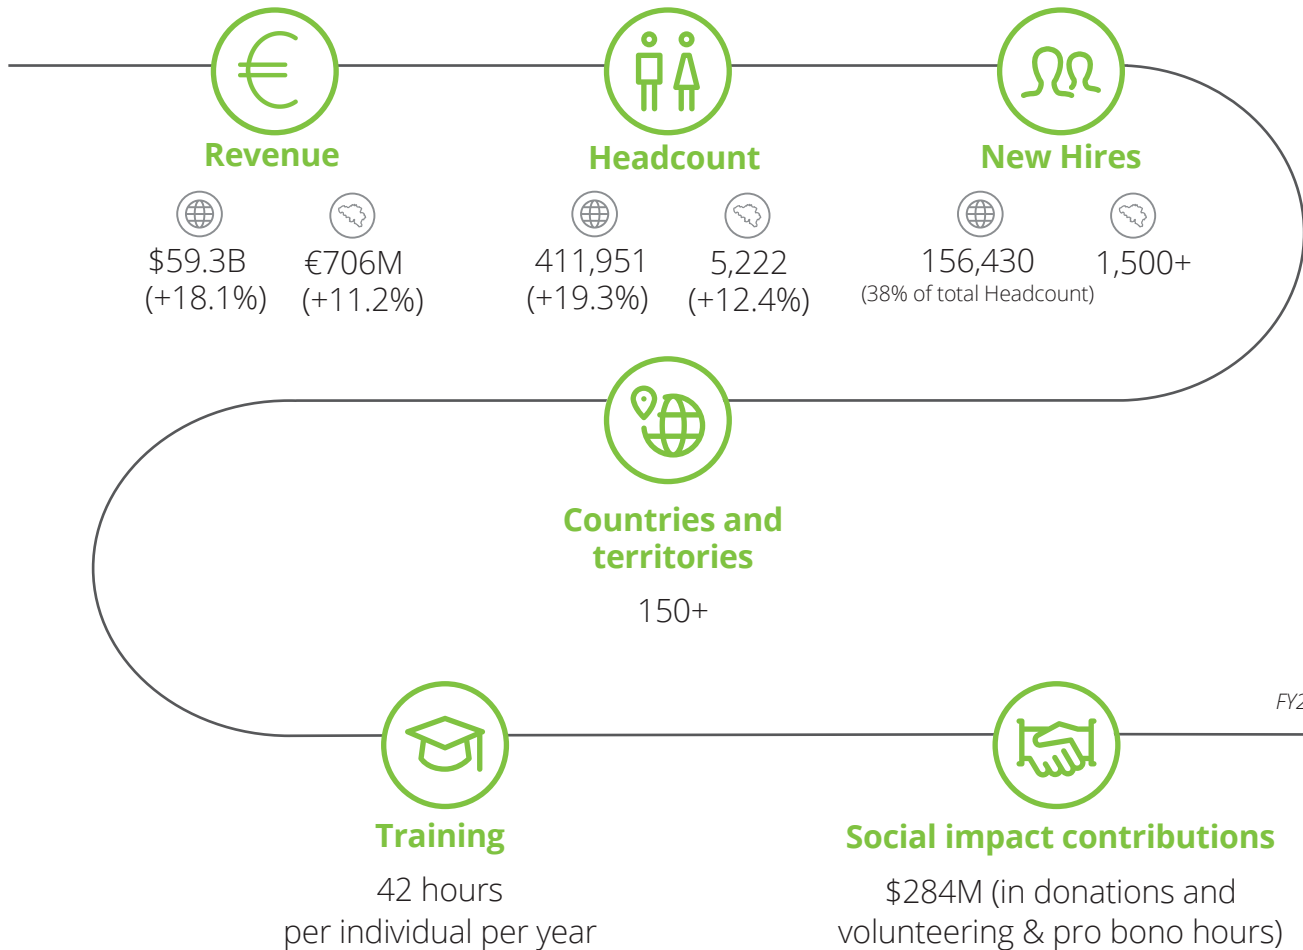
Revenue

$59.3B (+18.1%)

€706M (+11.2%)

Headcount

411,951 (+19.3%)

5,222 (+12.4%)

New Hires

156,430 (38% of total Headcount)

1,500+

Countries and territories

150+

FY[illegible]

Training

42 hours per individual per year

Social impact contributions

$284M (in donations and volunteering & pro bono hours)